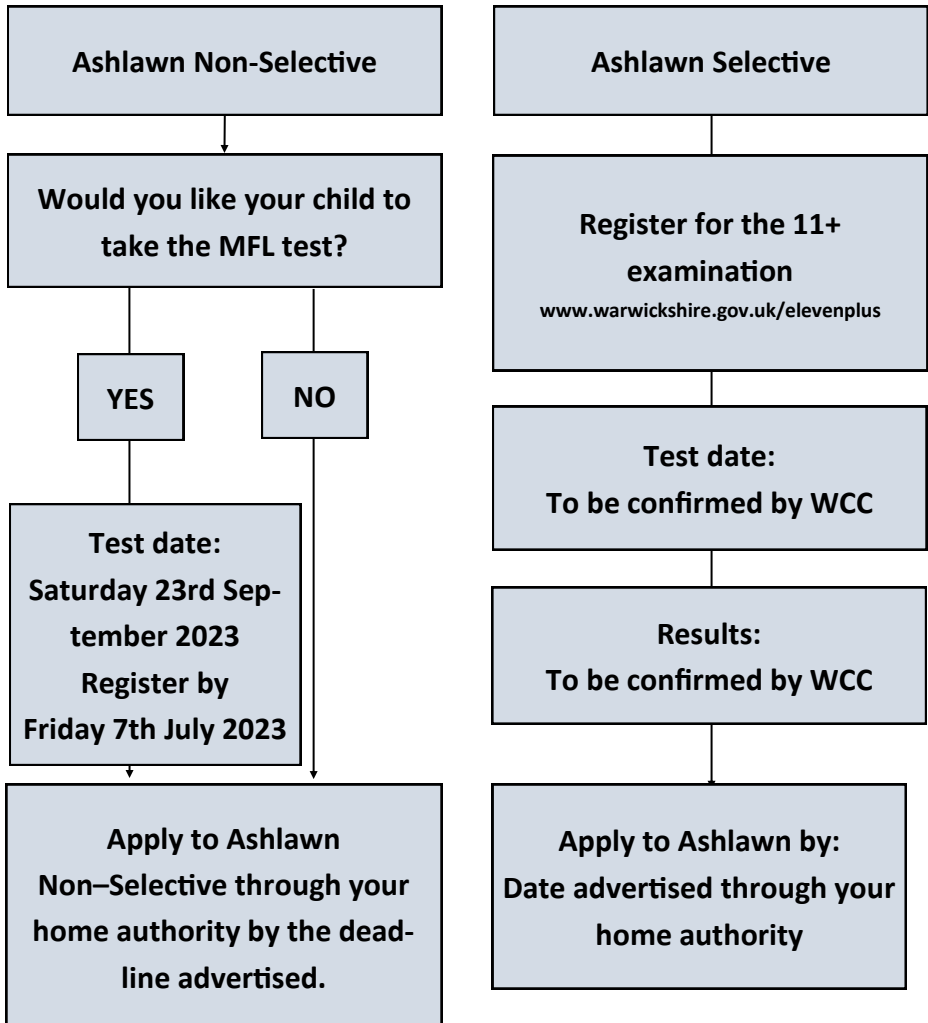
Ashlawn Non-Selective

Would you like your child to take the MFL test?

YES

NO

Test date:
Saturday 23rd September 2023
Register by
Friday 7th July 2023

Apply to Ashlawn Non–Selective through your home authority by the deadline advertised.

Ashlawn Selective

Register for the 11+ examination
www.warwickshire.gov.uk/elevenplus

Test date:
To be confirmed by WCC

Results:
To be confirmed by WCC

Apply to Ashlawn by:
Date advertised through your home authority